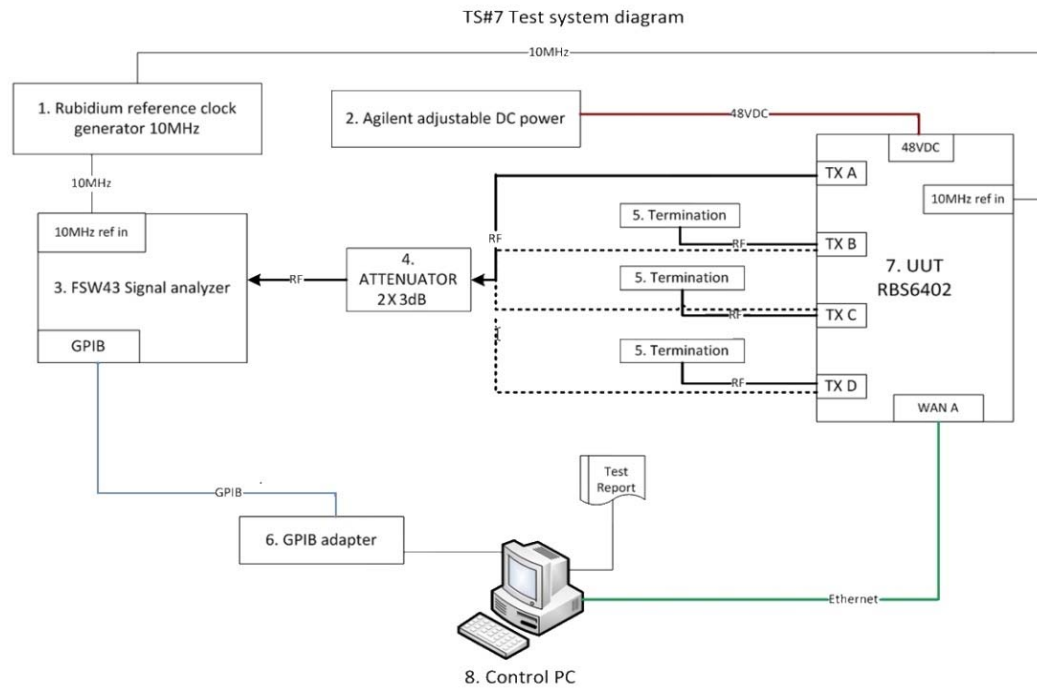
TS#7 Test system diagram

10MHz

1. Rubidium reference clock generator 10MHz

2. Agilent adjustable DC power

48VDC

48VDC

10MHz

TX A

10MHz ref in

10MHz ref in

5. Termination

RF

RF

TX B

3. FSW43 Signal analyzer

RF

4. ATTENUATOR 2X 3dB

5. Termination

7. UUT RBS6402

RF

TX C

GPIB

5. Termination

RF

TX D

WAN A

Test Report

GPIB

6. GPIB adapter

Ethernet

8. Control PC